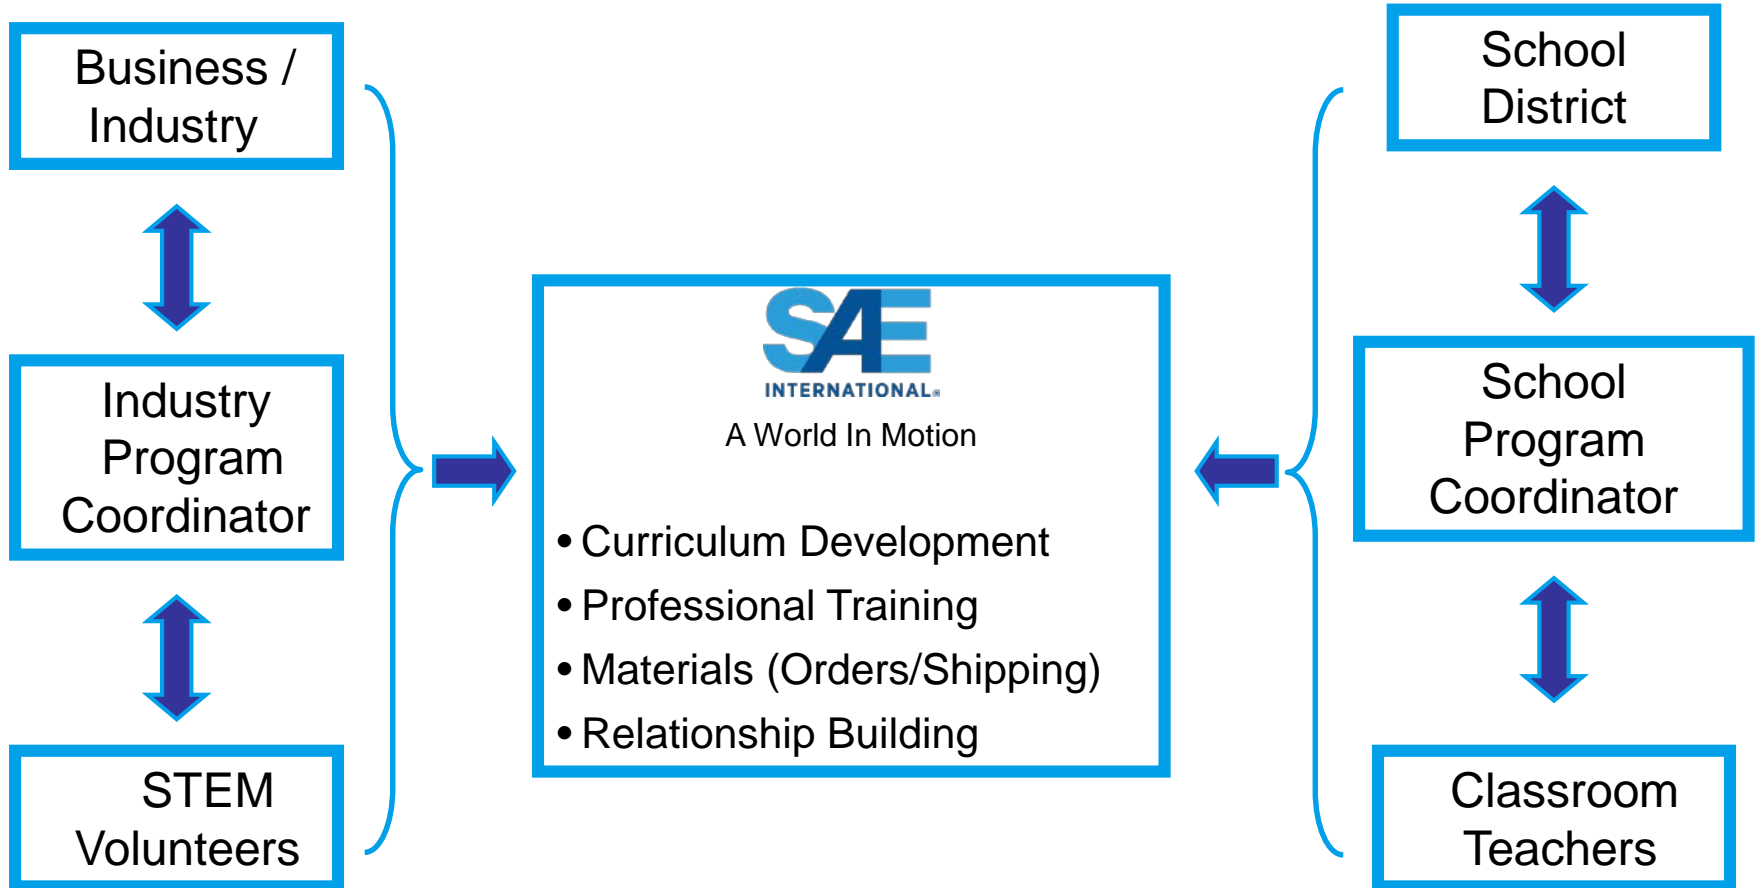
Business / Industry

Industry Program Coordinator

STEM Volunteers

SAE
INTERNATIONAL
A World In Motion

• Curriculum Development
• Professional Training
• Materials (Orders/Shipping)
• Relationship Building

School District

School Program Coordinator

Classroom Teachers